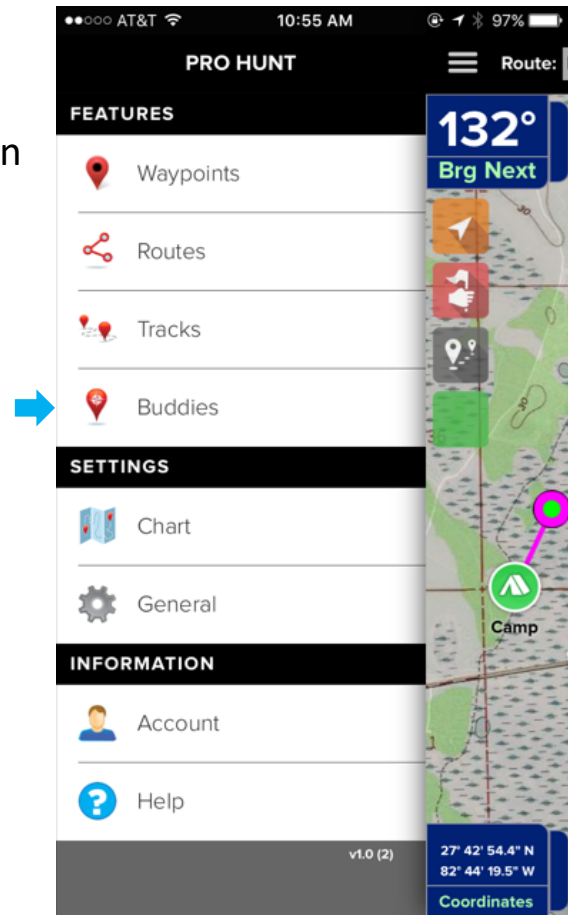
n

●●○○○ AT&T 10:55 AM 97%

PRO HUNT

Route:

FEATURES

Waypoints

Routes

Tracks

Buddies

SETTINGS

Chart

General

INFORMATION

Account

Help

v1.0 (2)

132°

Brg Next

Camp

27° 42' 54.4" N
82° 44' 19.5" W

Coordinates